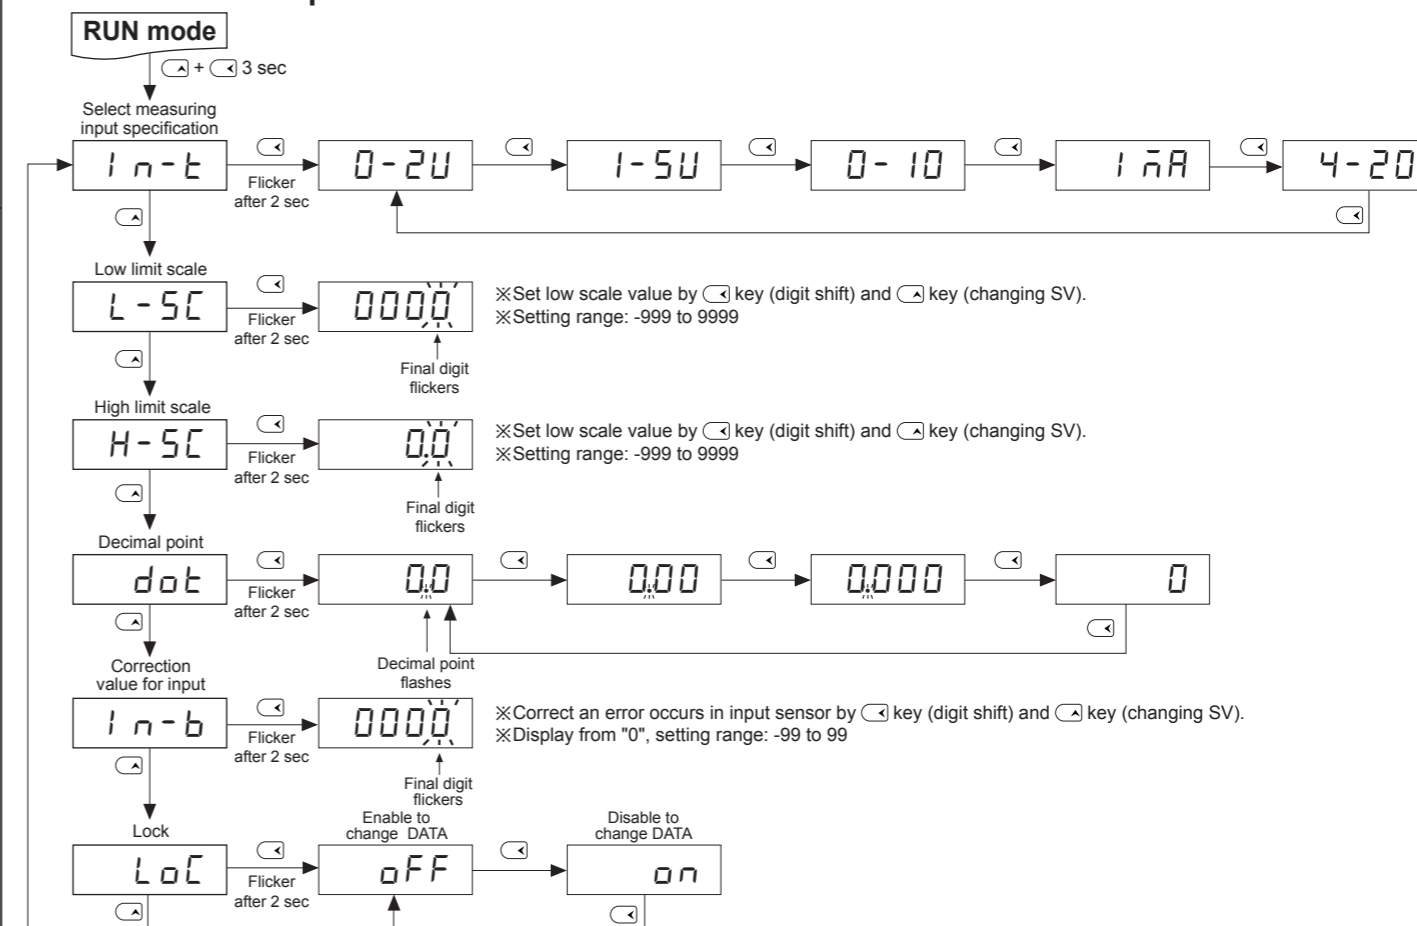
RUN mode

+ 3 sec

Select measuring input specification

In-t

Flicker after 2 sec

0-2U

1-5U

0- 10

1 mA

4-20

Low limit scale

L-SC

Flicker after 2 sec

0000

Final digit flickers

※Set low scale value by key (digit shift) and key (changing SV).
※Setting range: -999 to 9999

High limit scale

H-SC

Flicker after 2 sec

0.0

Final digit flickers

※Set low scale value by key (digit shift) and key (changing SV).
※Setting range: -999 to 9999

Decimal point

dot

Flicker after 2 sec

0.0

0.00

0.000

0

Decimal point flashes

Correction value for input

In-b

Flicker after 2 sec

0000

Final digit flickers

※Correct an error occurs in input sensor by key (digit shift) and key (changing SV).
※Display from "0", setting range: -99 to 99

Lock

LoC

Flicker after 2 sec

Enable to change DATA

oFF

Disable to change DATA

on